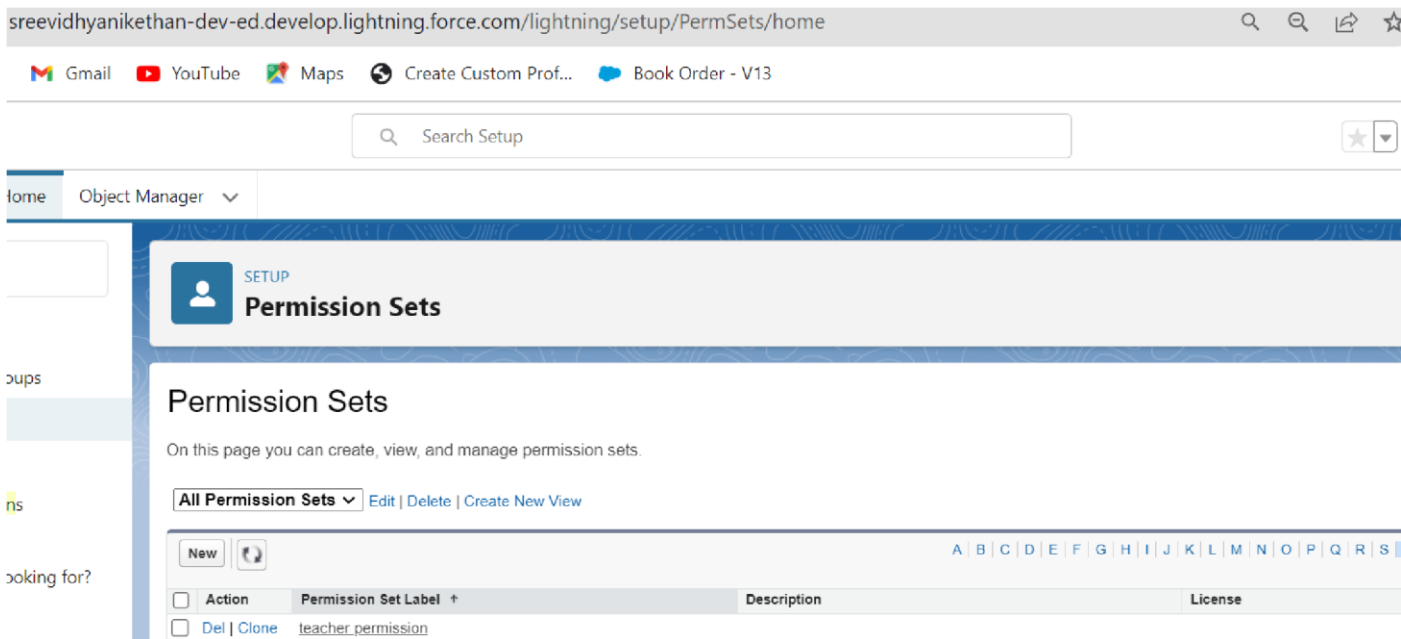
sreevidhyanikethan-dev-ed.develop.lightning.force.com/lightning/setup/PermSets/home

Gmail YouTube Maps Create Custom Prof... Book Order - V13

Search Setup

Home Object Manager

SETUP
Permission Sets

oups

ns

ooking for?

Permission Sets

On this page you can create, view, and manage permission sets.

All Permission Sets | Edit | Delete | Create New View

New

A | B | C | D | E | F | G | H | I | J | K | L | M | N | O | P | Q | R | S

| | Action | Permission Set Label ↑ | Description | License |
|---|---|---|---|---|
| | Del \| Clone | teacher permission | | |